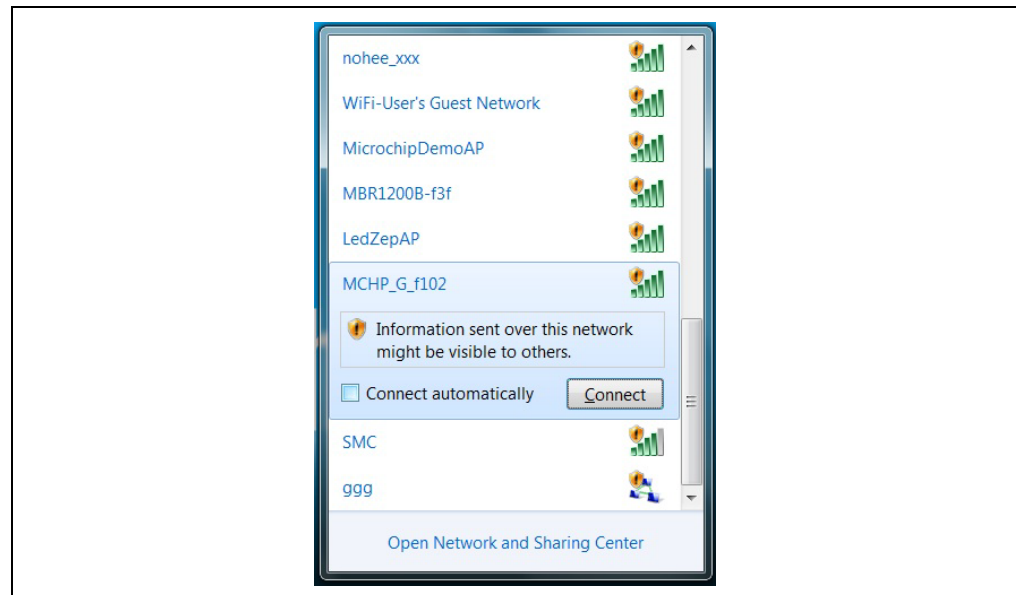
nohee_xxx

WiFi-User's Guest Network

MicrochipDemoAP

MBR1200B-f3f

LedZepAP

MCHP_G_f102

Information sent over this network might be visible to others.

Connect automatically

Connect

SMC

ggg

Open Network and Sharing Center